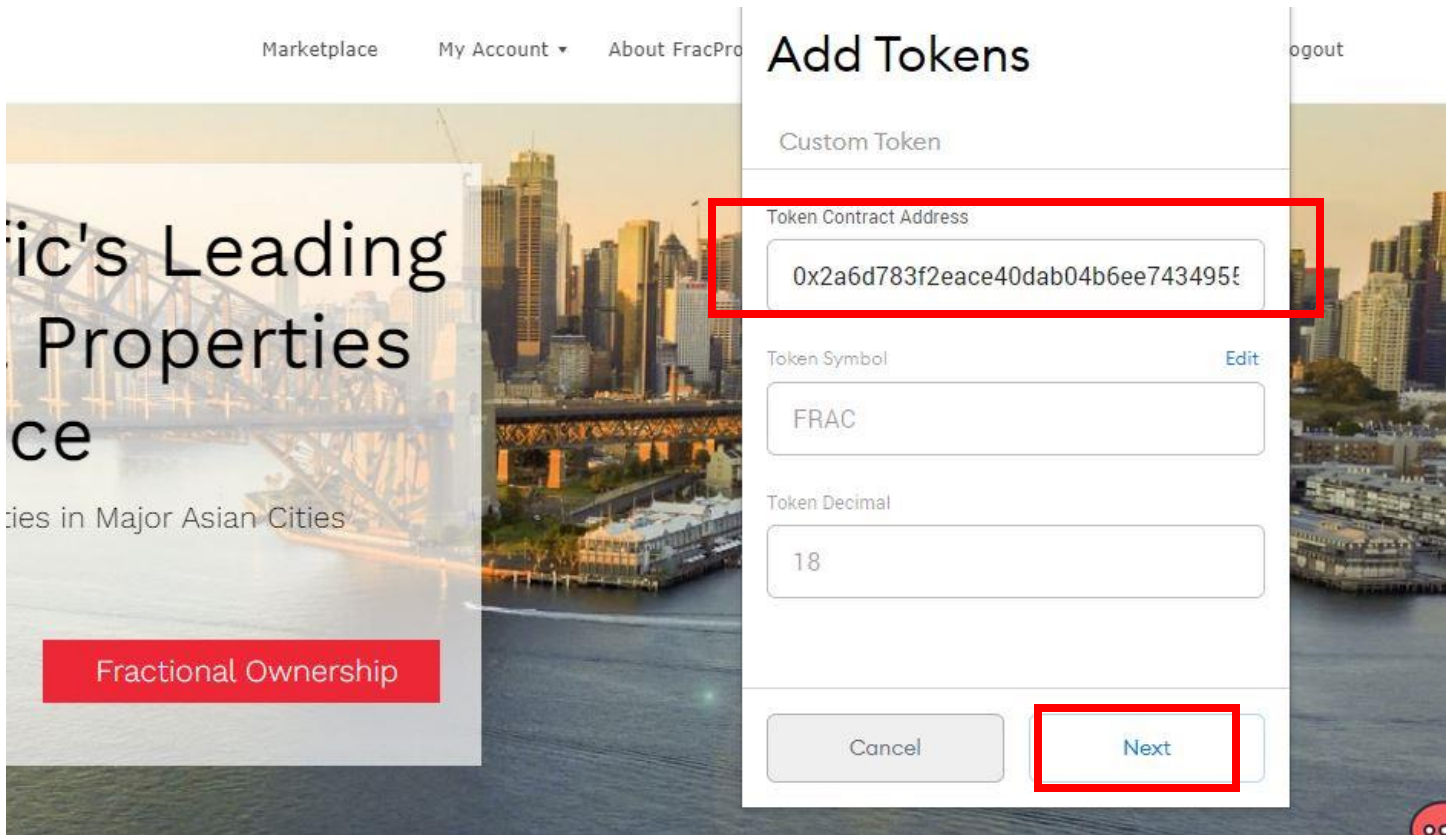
Marketplace My Account ▾ About FracPro

ogout

fic's Leading
Properties
ce

ties in Major Asian Cities

Fractional Ownership

Add Tokens

Custom Token

Token Contract Address

0x2a6d783f2eace40dab04b6ee743495

Token Symbol

Edit

FRAC

Token Decimal

18

Cancel

Next